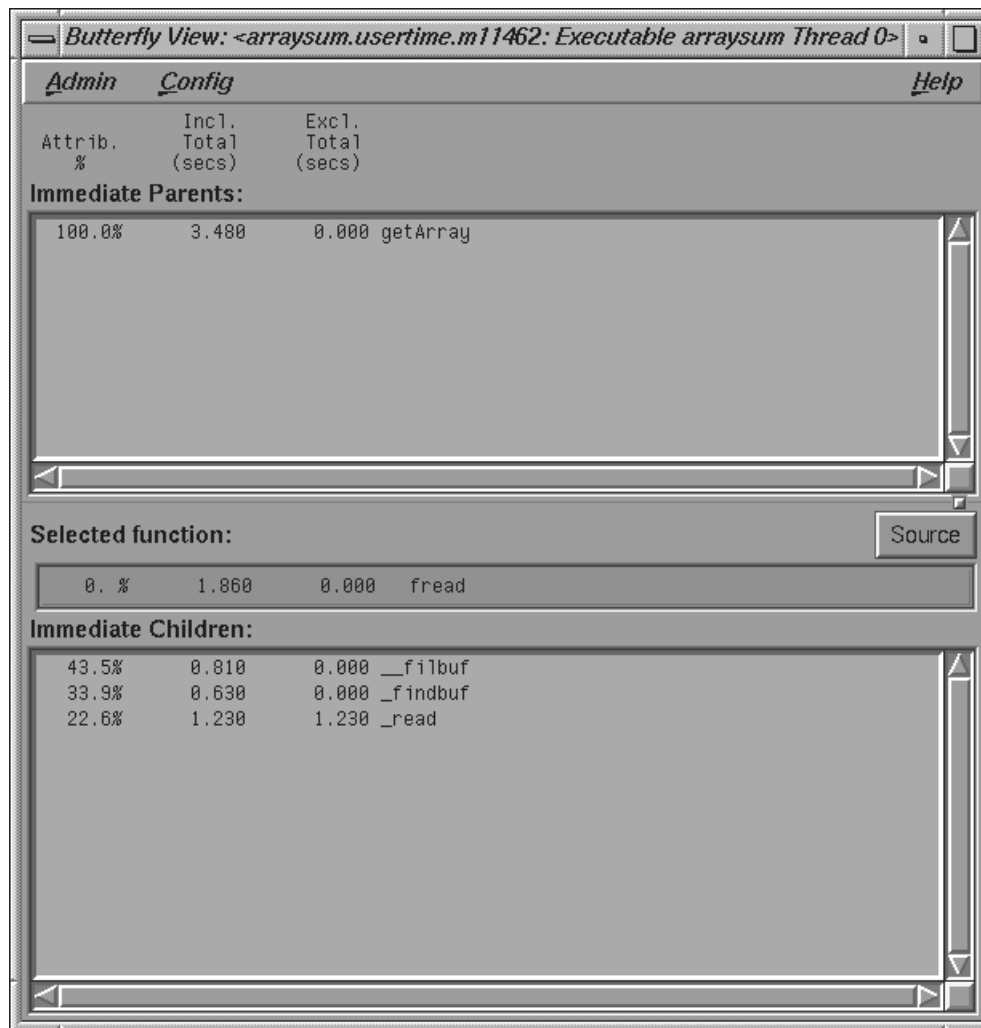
Butterfly View: <arraysum.usertime.m11462: Executable arraysum Thread 0>

Admin Config Help

| Attrib. % | Incl. Total (secs) | Excl. Total (secs) | |
|---|---|---|---|

Immediate Parents:

| | | | |
|---|---|---|---|
| 100.0% | 3.480 | 0.000 | getArray |

Selected function:

Source

| | | | |
|---|---|---|---|
| 0. % | 1.860 | 0.000 | fread |

Immediate Children:

| | | | |
|---|---|---|---|
| 43.5% | 0.810 | 0.000 | __filbuf |
| 33.9% | 0.630 | 0.000 | _findbuf |
| 22.6% | 1.230 | 1.230 | _read |